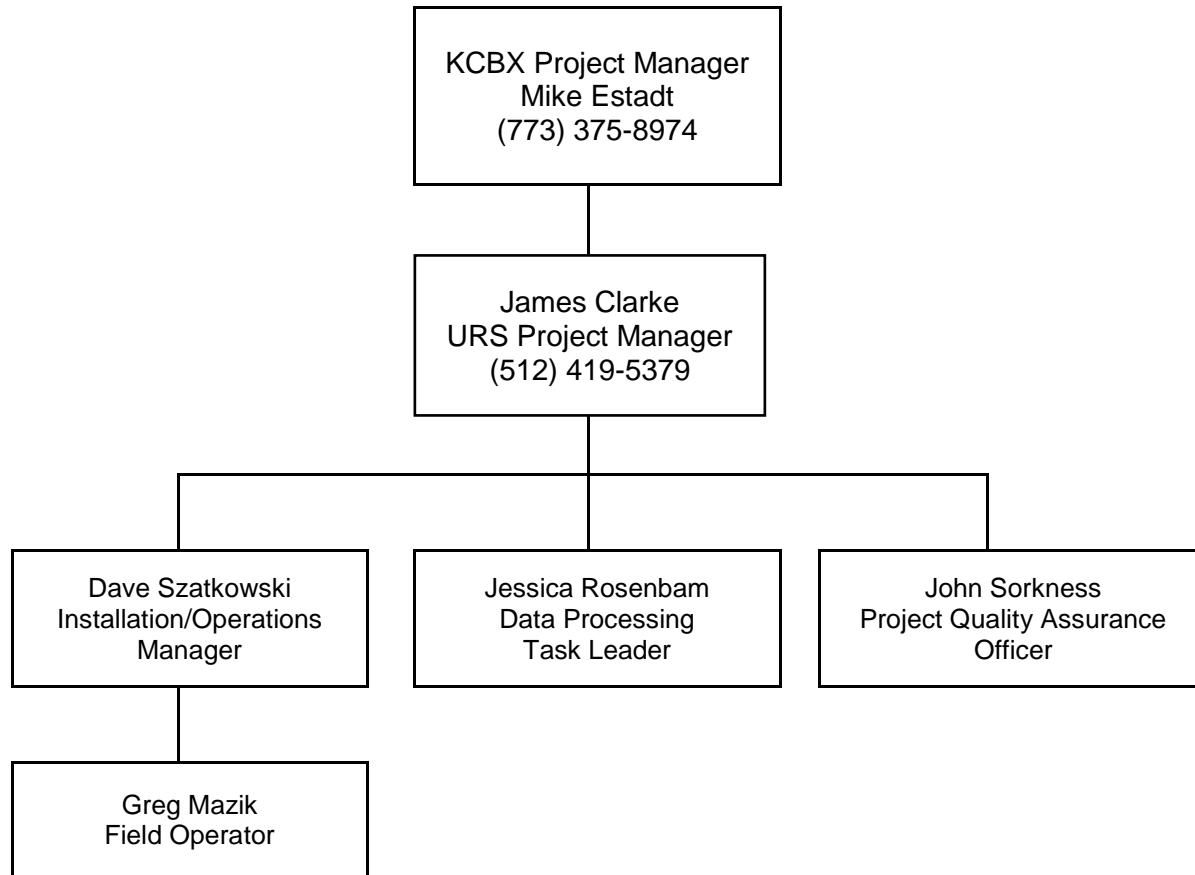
KCBX Project Manager
Mike Estadt
(773) 375-8974

James Clarke
URS Project Manager
(512) 419-5379

Dave Szatkowski
Installation/Operations Manager

Jessica Rosenbam
Data Processing
Task Leader

John Sorkness
Project Quality Assurance Officer

Greg Mazik
Field Operator